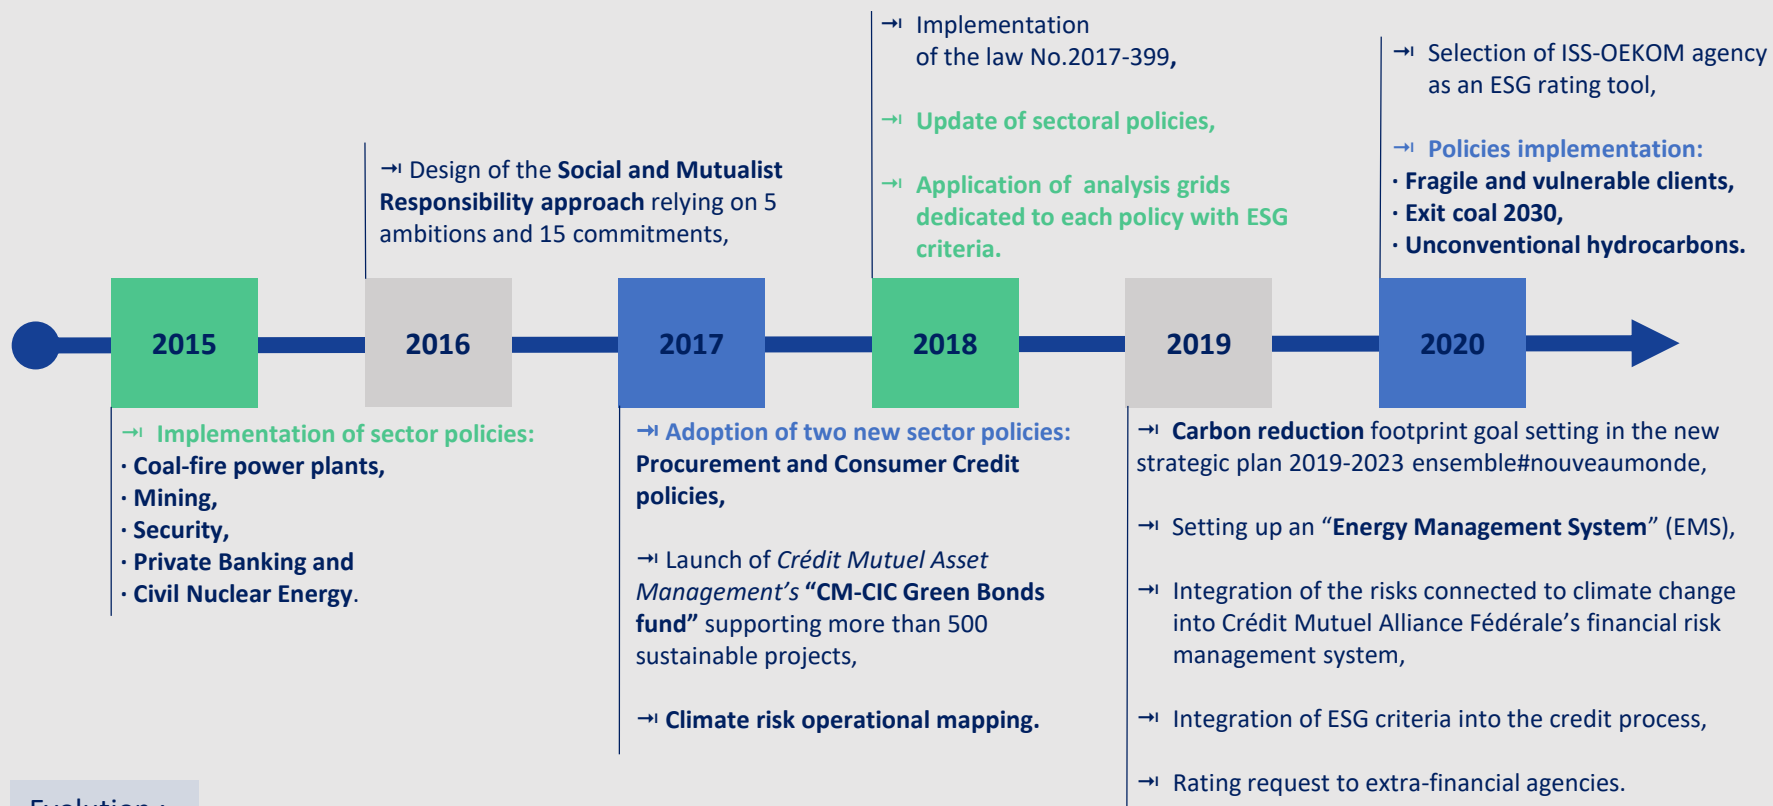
→ Implementation of the law No.2017-399,

→ Update of sectoral policies,

→ Application of analysis grids dedicated to each policy with ESG criteria.

→ Selection of ISS-OEKOM agency as an ESG rating tool,

→ Policies implementation:
· Fragile and vulnerable clients,
· Exit coal 2030,
· Unconventional hydrocarbons.

→ Design of the Social and Mutualist Responsibility approach relying on 5 ambitions and 15 commitments,

2015

2016

2017

2018

2019

2020

→ Implementation of sector policies:
· Coal-fire power plants,
· Mining,
· Security,
· Private Banking and
· Civil Nuclear Energy.

→ Adoption of two new sector policies: Procurement and Consumer Credit policies,

→ Launch of Crédit Mutuel Asset Management's "CM-CIC Green Bonds fund" supporting more than 500 sustainable projects,

→ Climate risk operational mapping.

→ Carbon reduction footprint goal setting in the new strategic plan 2019-2023 ensemble#nouveaumonde,

→ Setting up an "Energy Management System" (EMS),

→ Integration of the risks connected to climate change into Crédit Mutuel Alliance Fédérale's financial risk management system,

→ Integration of ESG criteria into the credit process,

→ Rating request to extra-financial agencies.

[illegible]